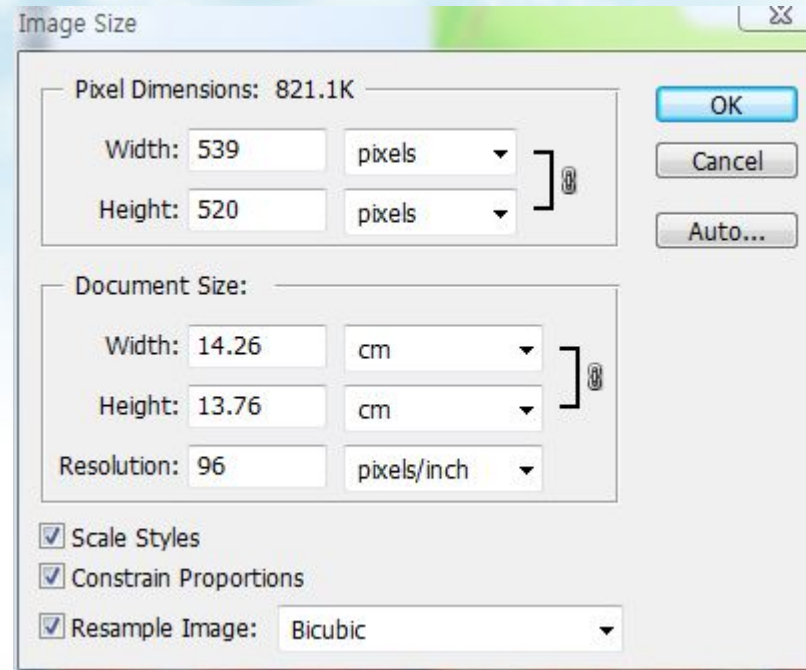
Image Size

Pixel Dimensions: 821.1K

Width: 539 pixels

Height: 520 pixels

OK

Cancel

Auto...

Document Size:

Width: 14.26 cm

Height: 13.76 cm

Resolution: 96 pixels/inch

Scale Styles

Constrain Proportions

Resample Image: Bicubic